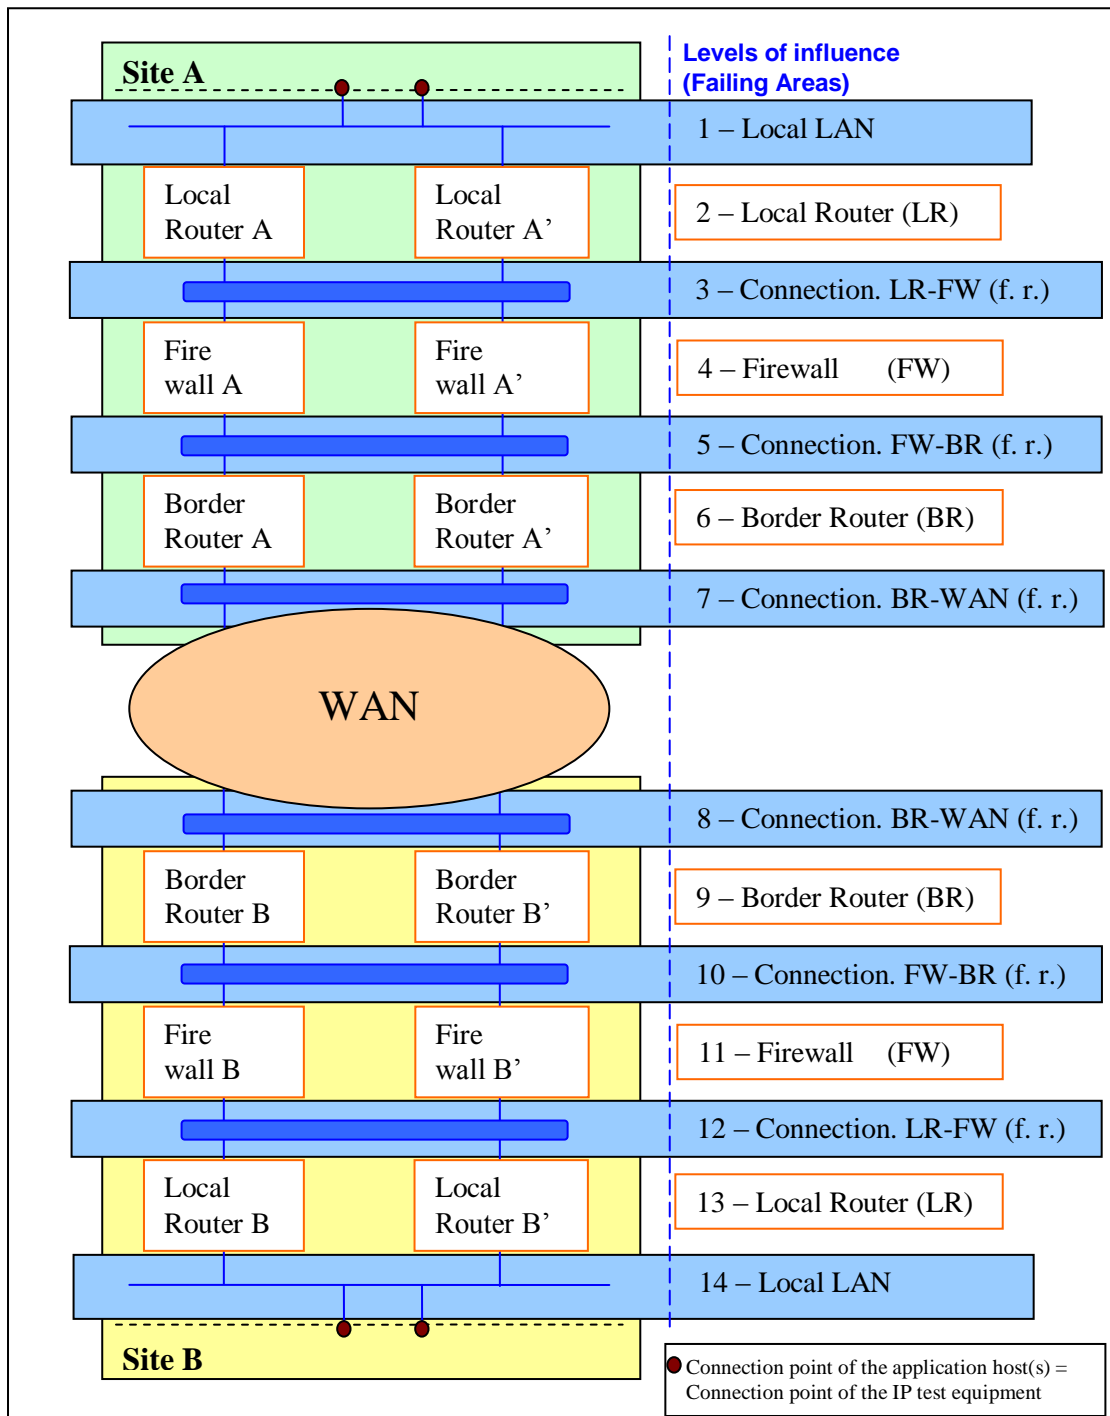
Site A

Levels of influence
(Failing Areas)

1 – Local LAN

Local Router A

Local Router A'

2 – Local Router (LR)

3 – Connection. LR-FW (f. r.)

Fire wall A

Fire wall A'

4 – Firewall (FW)

5 – Connection. FW-BR (f. r.)

Border Router A

Border Router A'

6 – Border Router (BR)

7 – Connection. BR-WAN (f. r.)

WAN

8 – Connection. BR-WAN (f. r.)

Border Router B

Border Router B'

9 – Border Router (BR)

10 – Connection. FW-BR (f. r.)

Fire wall B

Fire wall B'

11 – Firewall (FW)

12 – Connection. LR-FW (f. r.)

Local Router B

Local Router B'

13 – Local Router (LR)

14 – Local LAN

Site B

Connection point of the application host(s) = Connection point of the IP test equipment